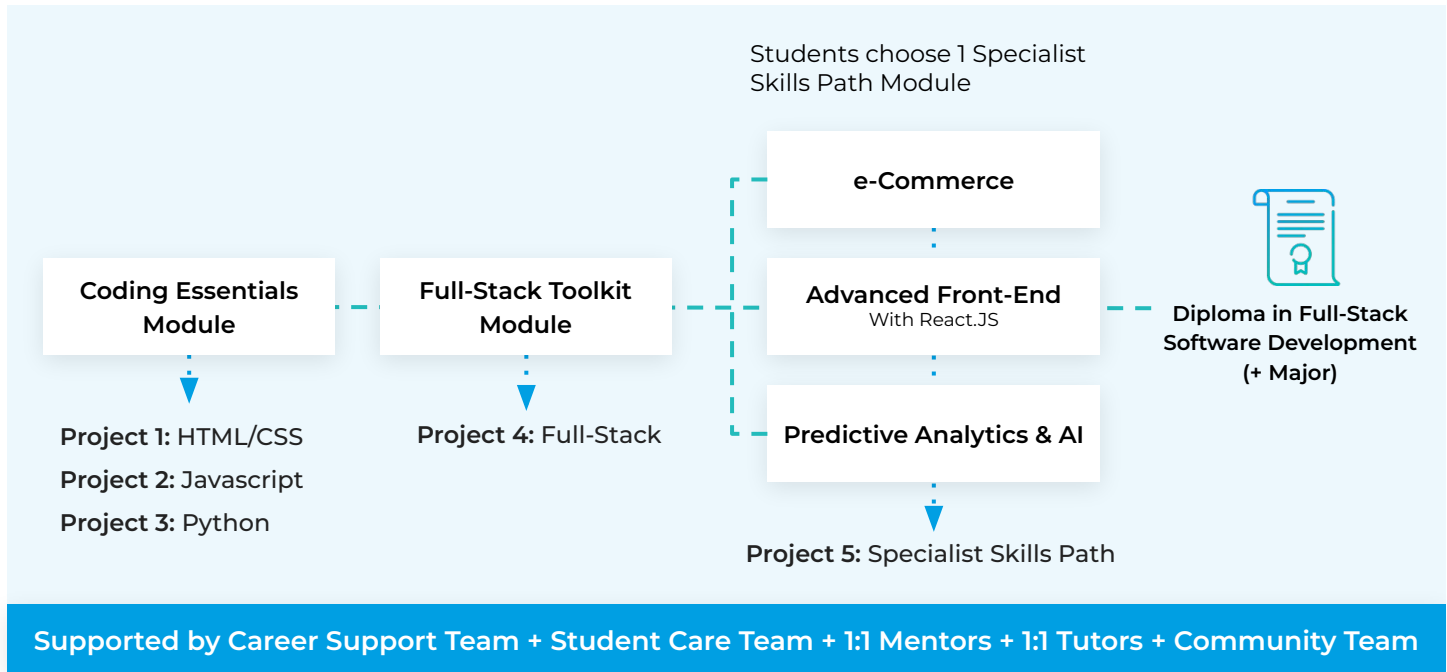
Students choose 1 Specialist Skills Path Module

Coding Essentials Module

Project 1: HTML/CSS

Project 2: Javascript

Project 3: Python

Full-Stack Toolkit Module

Project 4: Full-Stack

e-Commerce

Advanced Front-End
With React.JS

Predictive Analytics & AI

Project 5: Specialist Skills Path

Diploma in Full-Stack Software Development (+ Major)

Supported by Career Support Team + Student Care Team + 1:1 Mentors + 1:1 Tutors + Community Team